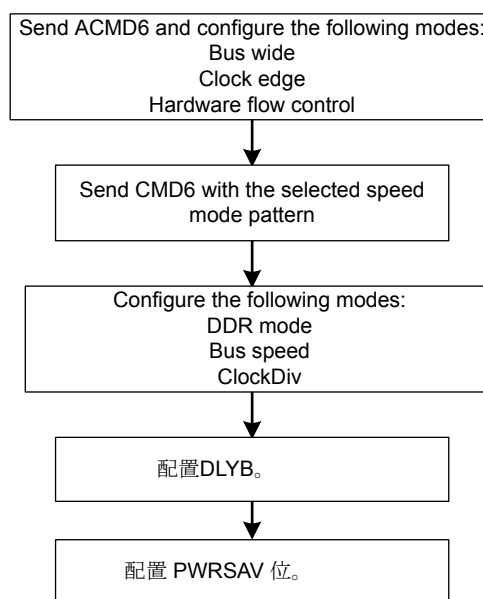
Send ACMD6 and configure the following modes:
Bus wide
Clock edge
Hardware flow control

Send CMD6 with the selected speed mode pattern

Configure the following modes:
DDR mode
Bus speed
ClockDiv

配置DLYB。

配置 PWRSAV 位。